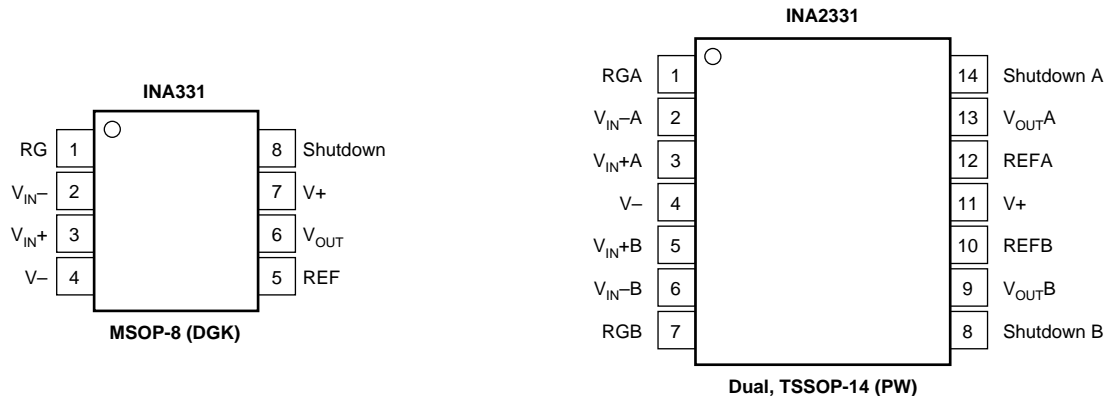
INA331

RG 1
$V_{IN}-$ 2
$V_{IN}+$ 3
V– 4

8 Shutdown
7 V+
6 $V_{OUT}$
5 REF

MSOP-8 (DGK)

INA2331

RGA 1
$V_{IN}-A$ 2
$V_{IN}+A$ 3
V– 4
$V_{IN}+B$ 5
$V_{IN}-B$ 6
RGB 7

14 Shutdown A
13 $V_{OUT}A$
12 REFA
11 V+
10 REFB
9 $V_{OUT}B$
8 Shutdown B

Dual, TSSOP-14 (PW)